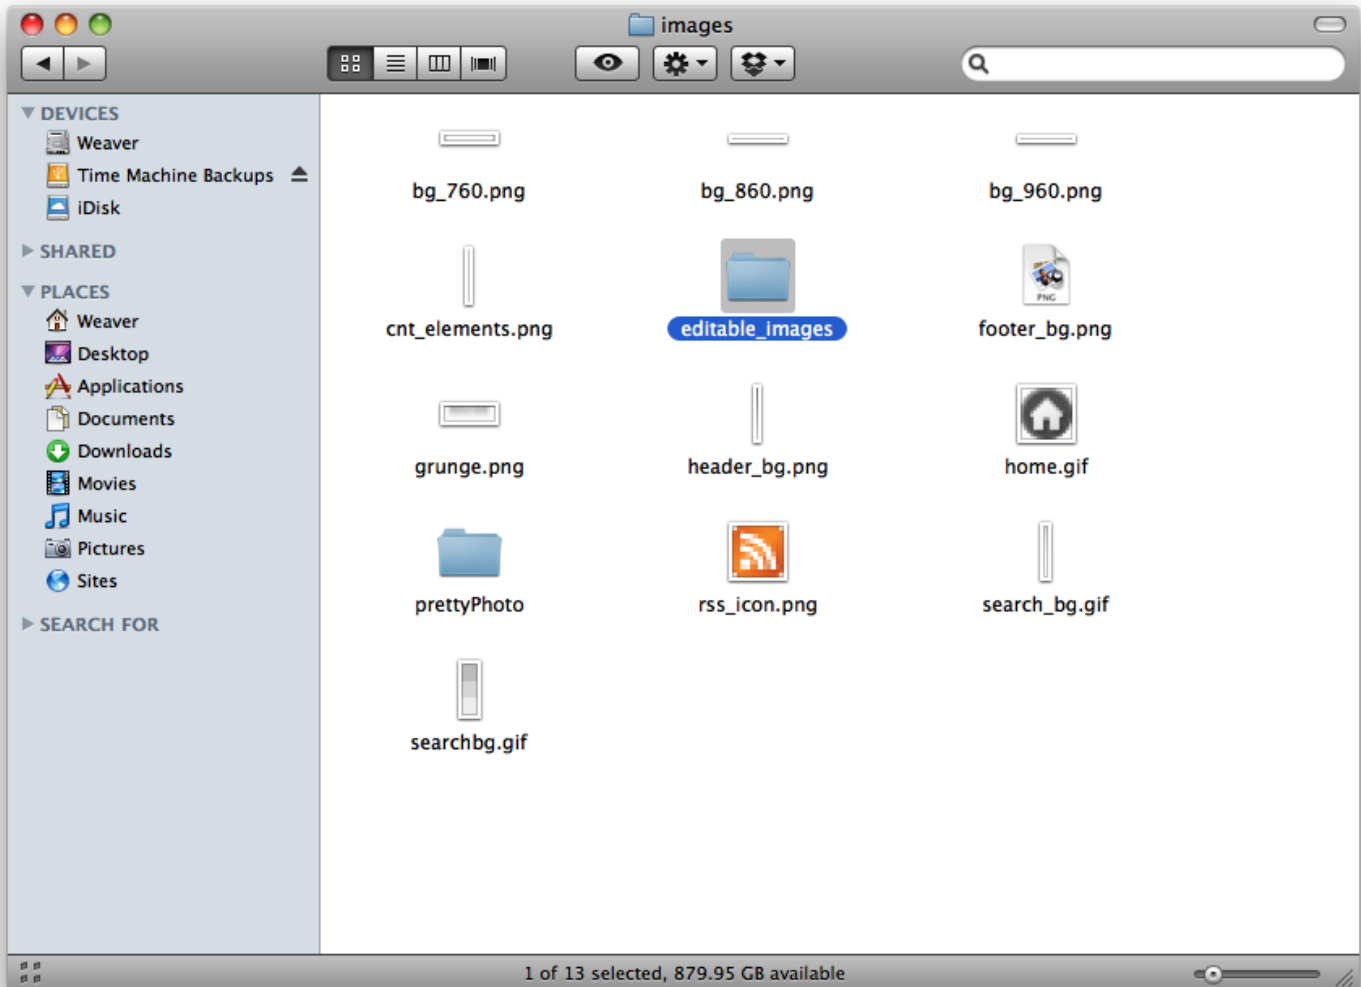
images

DEVICES
Weaver
Time Machine Backups
iDisk
SHARED
PLACES
Weaver
Desktop
Applications
Documents
Downloads
Movies
Music
Pictures
Sites
SEARCH FOR

bg_760.png
bg_860.png
bg_960.png
cnt_elements.png
editable_images
footer_bg.png
grunge.png
header_bg.png
home.gif
prettyPhoto
rss_icon.png
search_bg.gif
searchbg.gif

1 of 13 selected, 879.95 GB available